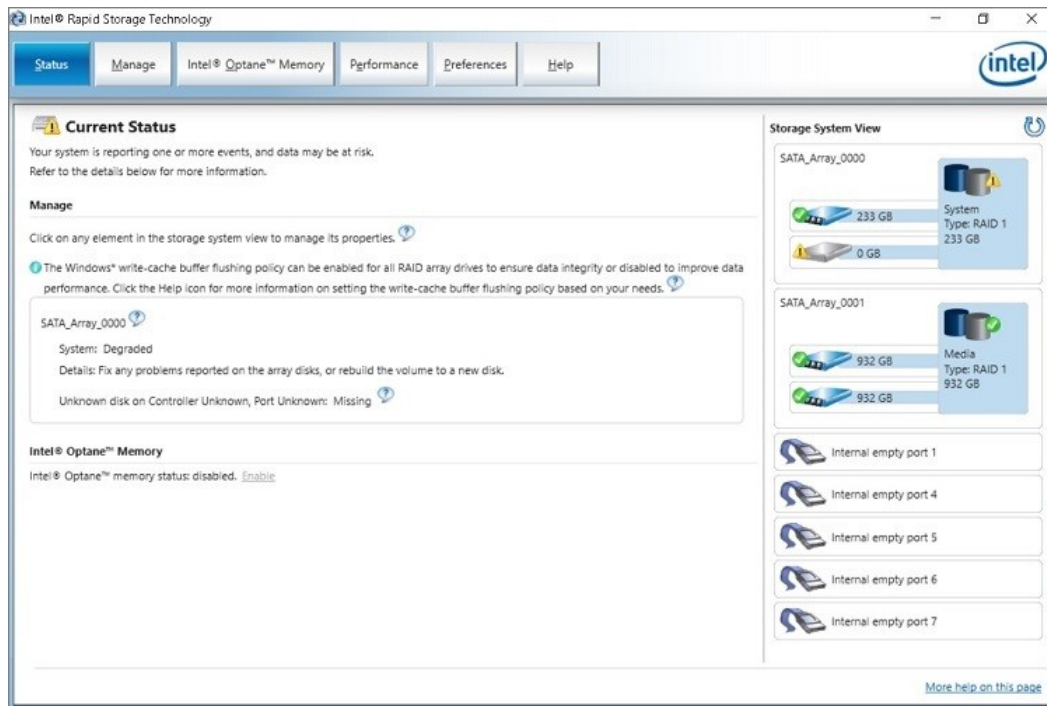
Intel® Rapid Storage Technology

Status | Manage | Intel® Optane™ Memory | Performance | Preferences | Help

intel

Current Status

Your system is reporting one or more events, and data may be at risk.
Refer to the details below for more information.

Manage

Click on any element in the storage system view to manage its properties.

The Windows* write-cache buffer flushing policy can be enabled for all RAID array drives to ensure data integrity or disabled to improve data performance. Click the Help icon for more information on setting the write-cache buffer flushing policy based on your needs.

SATA_Array_0000

System: Degraded

Details: Fix any problems reported on the array disks, or rebuild the volume to a new disk.

Unknown disk on Controller Unknown, Port Unknown: Missing

Intel® Optane™ Memory

Intel® Optane™ memory status: disabled. Enable

Storage System View

SATA_Array_0000

233 GB

0 GB

System
Type: RAID 1
233 GB

SATA_Array_0001

932 GB

932 GB

Media
Type: RAID 1
932 GB

Internal empty port 1

Internal empty port 4

Internal empty port 5

Internal empty port 6

Internal empty port 7

More help on this page